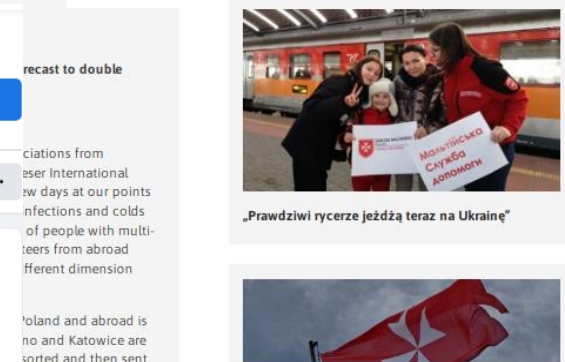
recast to double

ciations from
eser International
ew days at our points
infections and colds
of people with multi-
teers from abroad
fferent dimension

Poland and abroad is
no and Katowice are
sorted and then sent

Мальтійська Служба допомоги

„Prawdziwi rycerze jeżdżą teraz na Ukrainę"